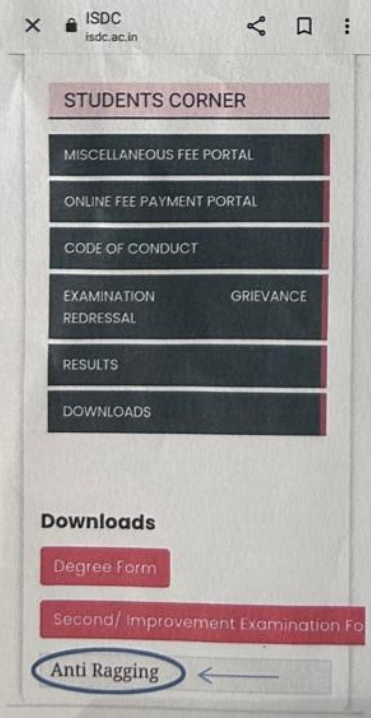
ISDC
isdc.ac.in

STUDENTS CORNER

MISCELLANEOUS FEE PORTAL

ONLINE FEE PAYMENT PORTAL

CODE OF CONDUCT

EXAMINATION GRIEVANCE REDRESSAL

RESULTS

DOWNLOADS

Downloads

Degree Form

Second/ Improvement Examination Fo

Anti Ragging